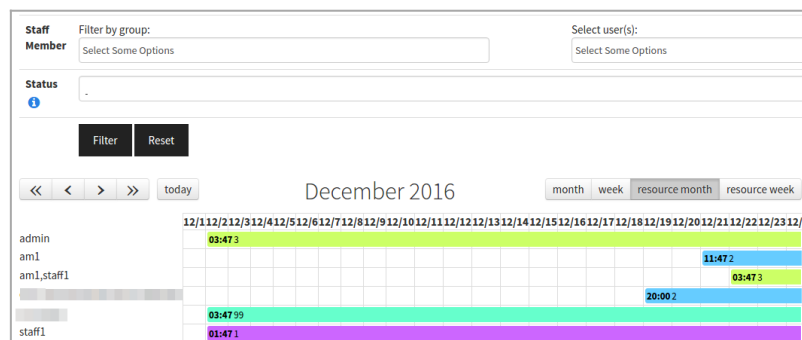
Staff Member

Filter by group:

Select Some Options

Select user(s):

Select Some Options

Status

-

Filter

Reset

« ‹ › »

today

December 2016

month

week

resource month

resource week

| | 12/1 | 12/2 | 12/3 | 12/4 | 12/5 | 12/6 | 12/7 | 12/8 | 12/9 | 12/10 | 12/11 | 12/12 | 12/13 | 12/14 | 12/15 | 12/16 | 12/17 | 12/18 | 12/19 | 12/20 | 12/21 | 12/22 | 12/23 | 12/ |
|---|---|---|---|---|---|---|---|---|---|---|---|---|---|---|---|---|---|---|---|---|---|---|---|---|
| admin | | 03:47 3 | | | | | | | | | | | | | | | | | | | | | | |
| am1 | | | | | | | | | | | | | | | | | | | | | 11:47 2 | | | |
| am1,staff1 | | | | | | | | | | | | | | | | | | | | | | 03:47 3 | | |
| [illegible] | | | | | | | | | | | | | | | | | | | 20:00 2 | | | | | |
| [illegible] | | 03:47 99 | | | | | | | | | | | | | | | | | | | | | | |
| staff1 | | 01:47 1 | | | | | | | | | | | | | | | | | | | | | | |